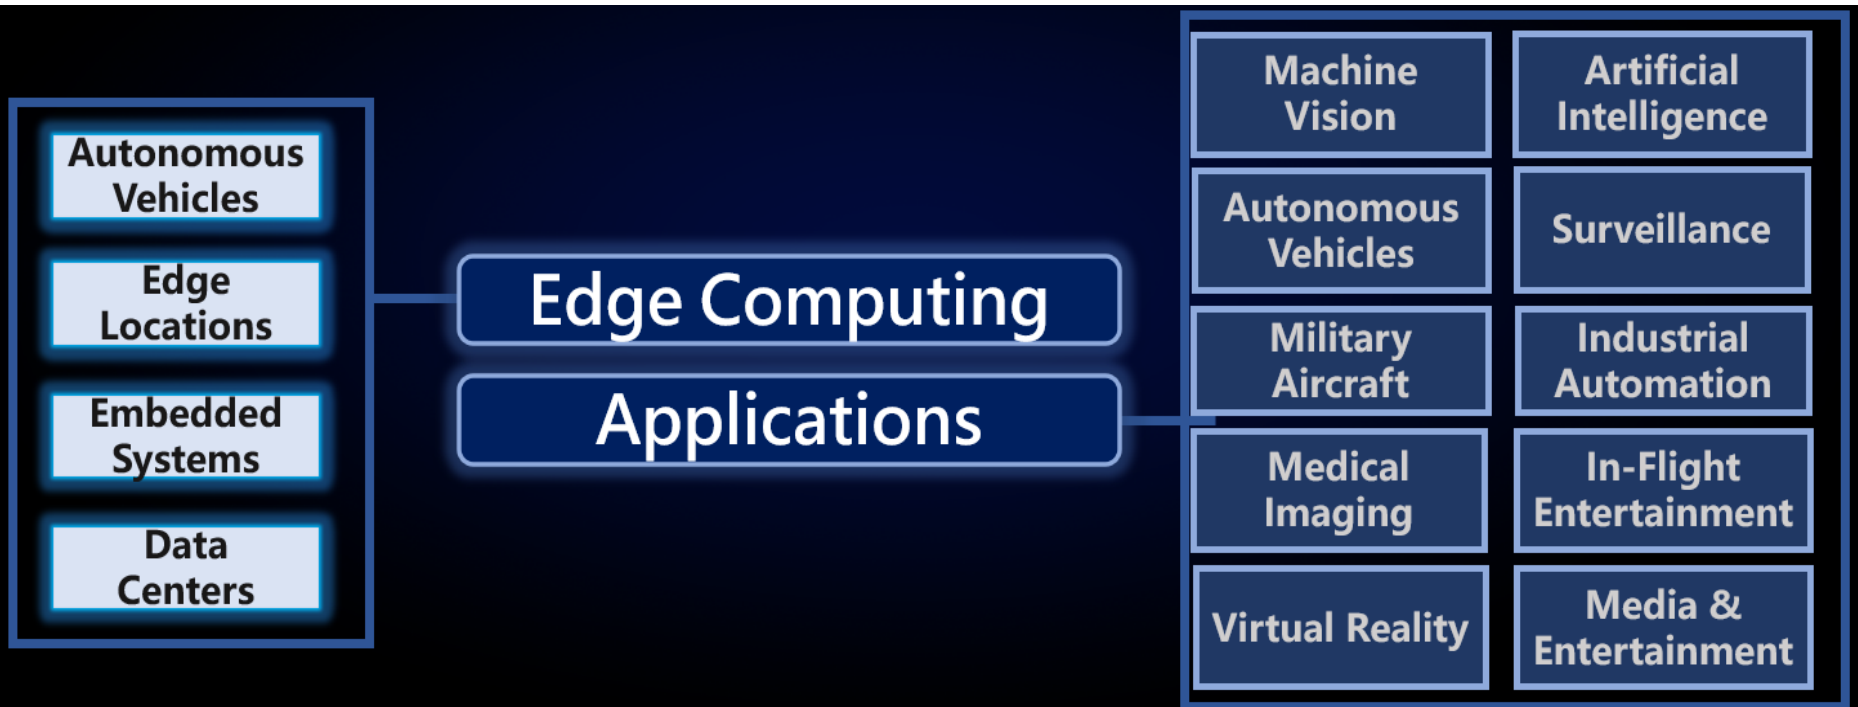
Autonomous Vehicles

Edge Locations

Embedded Systems

Data Centers

Edge Computing

Applications

Machine Vision

Artificial Intelligence

Autonomous Vehicles

Surveillance

Military Aircraft

Industrial Automation

Medical Imaging

In-Flight Entertainment

Virtual Reality

Media & Entertainment